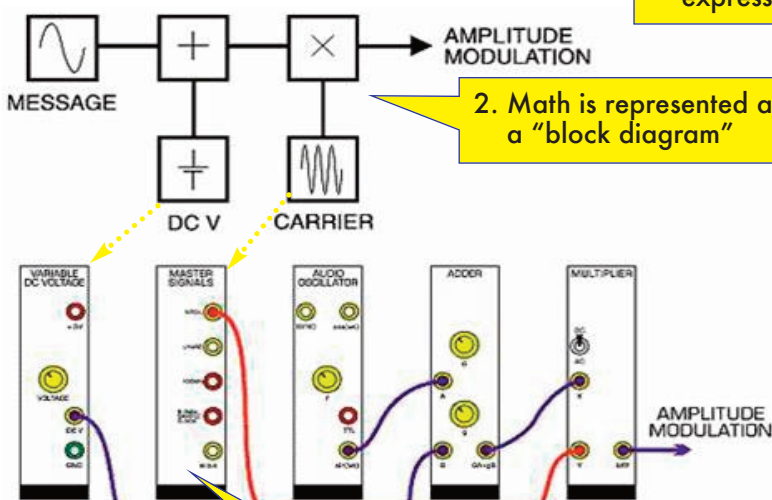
express

AMPLITUDE MODULATION

MESSAGE

2. Math is represented a a "block diagram"

DC V

CARRIER

VARIABLE DC VOLTAGE

MASTER SIGNALS

AUDIO OSCILLATOR

ADDER

MULTIPLIER

+2V

VOLTAGE

DC V

GND

G

g

DC

AC

X

Y

F

TTL

A

B

AMPLITUDE MODULATION